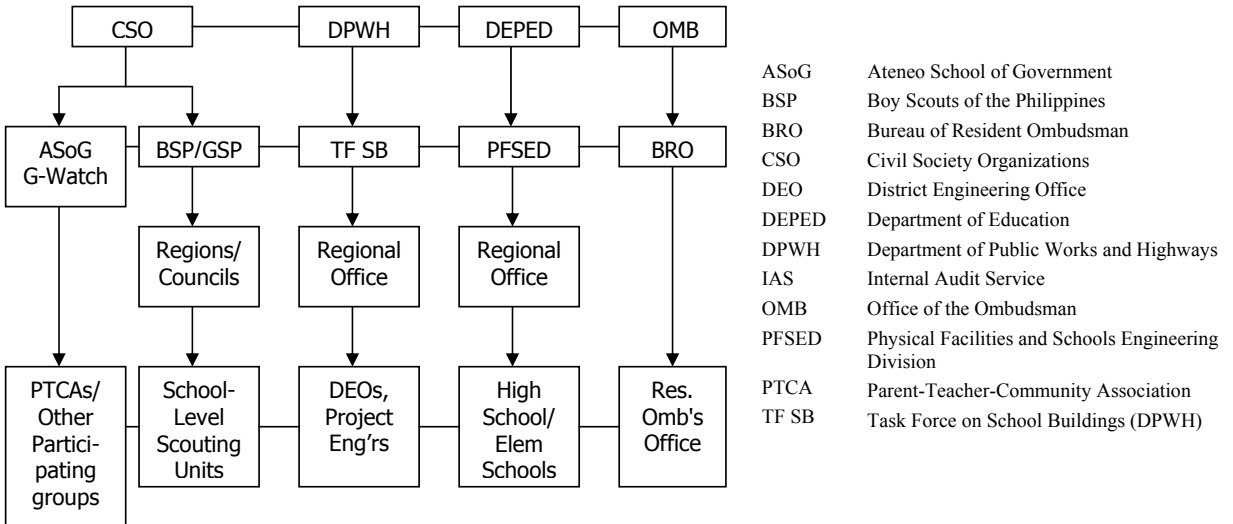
CSO
DPWH
DEPED
OMB

ASoG G-Watch
BSP/GSP
TF SB
PFSED
BRO

Regions/ Councils
Regional Office
Regional Office

PTCAs/ Other Participating groups
School-Level Scouting Units
DEOs, Project Eng'rs
High School/ Elem Schools
Res. Omb's Office

| | |
|---|---|
| ASoG | Ateneo School of Government |
| BSP | Boy Scouts of the Philippines |
| BRO | Bureau of Resident Ombudsman |
| CSO | Civil Society Organizations |
| DEO | District Engineering Office |
| DEPED | Department of Education |
| DPWH | Department of Public Works and Highways |
| IAS | Internal Audit Service |
| OMB | Office of the Ombudsman |
| PFSED | Physical Facilities and Schools Engineering Division |
| PTCA | Parent-Teacher-Community Association |
| TF SB | Task Force on School Buildings (DPWH) |